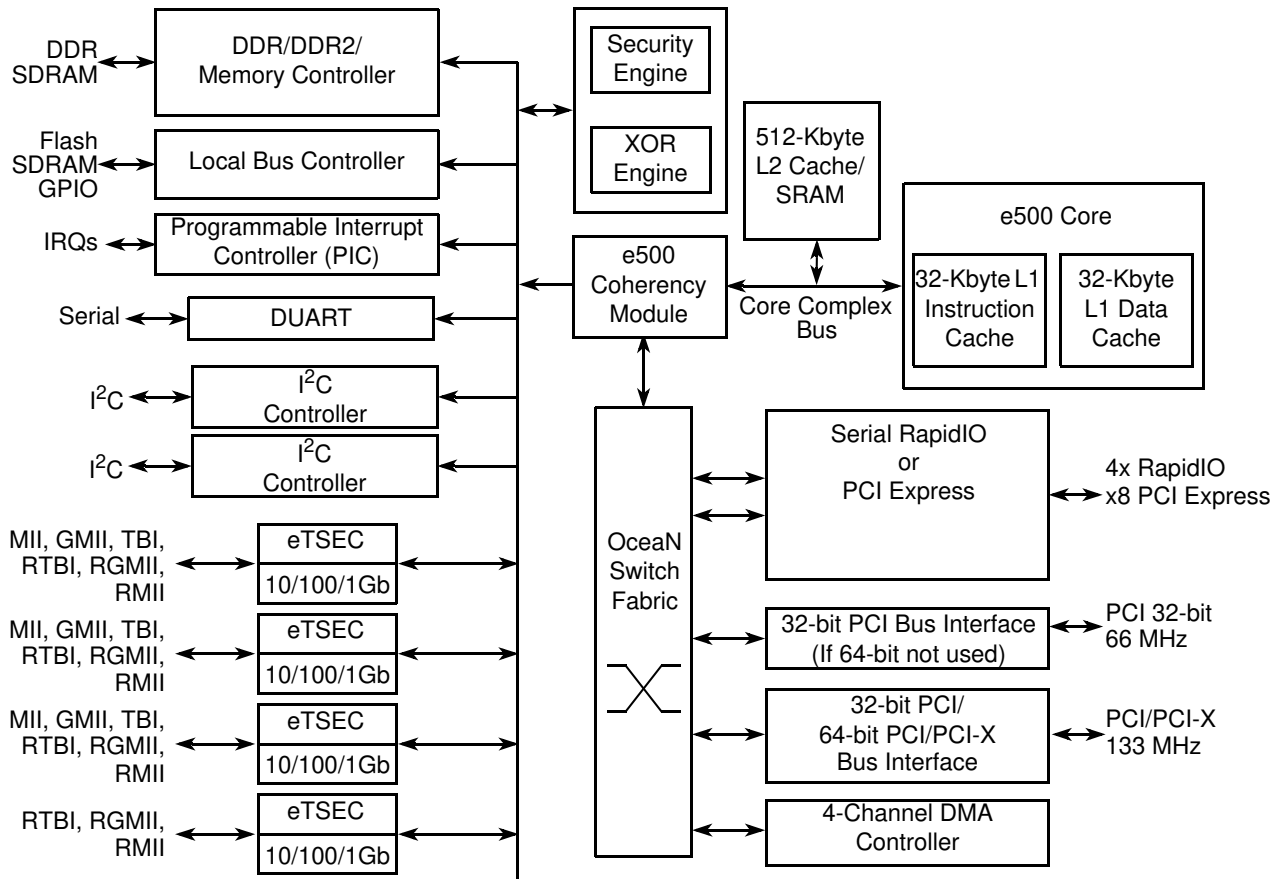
DDR SDRAM

DDR/DDR2/ Memory Controller

Flash SDRAM GPIO

Local Bus Controller

IRQs

Programmable Interrupt Controller (PIC)

Serial

DUART

$I^2C$

$I^2C$ Controller

$I^2C$

$I^2C$ Controller

MII, GMII, TBI, RTBI, RGMII, RMII

eTSEC

10/100/1Gb

MII, GMII, TBI, RTBI, RGMII, RMII

eTSEC

10/100/1Gb

MII, GMII, TBI, RTBI, RGMII, RMII

eTSEC

10/100/1Gb

RTBI, RGMII, RMII

eTSEC

10/100/1Gb

Security Engine

XOR Engine

512-Kbyte L2 Cache/ SRAM

e500 Core

32-Kbyte L1 Instruction Cache

32-Kbyte L1 Data Cache

e500 Coherency Module

Core Complex Bus

OceaN Switch Fabric

Serial RapidIO or PCI Express

4x RapidIO x8 PCI Express

32-bit PCI Bus Interface (If 64-bit not used)

PCI 32-bit 66 MHz

32-bit PCI/ 64-bit PCI/PCI-X Bus Interface

PCI/PCI-X 133 MHz

4-Channel DMA Controller